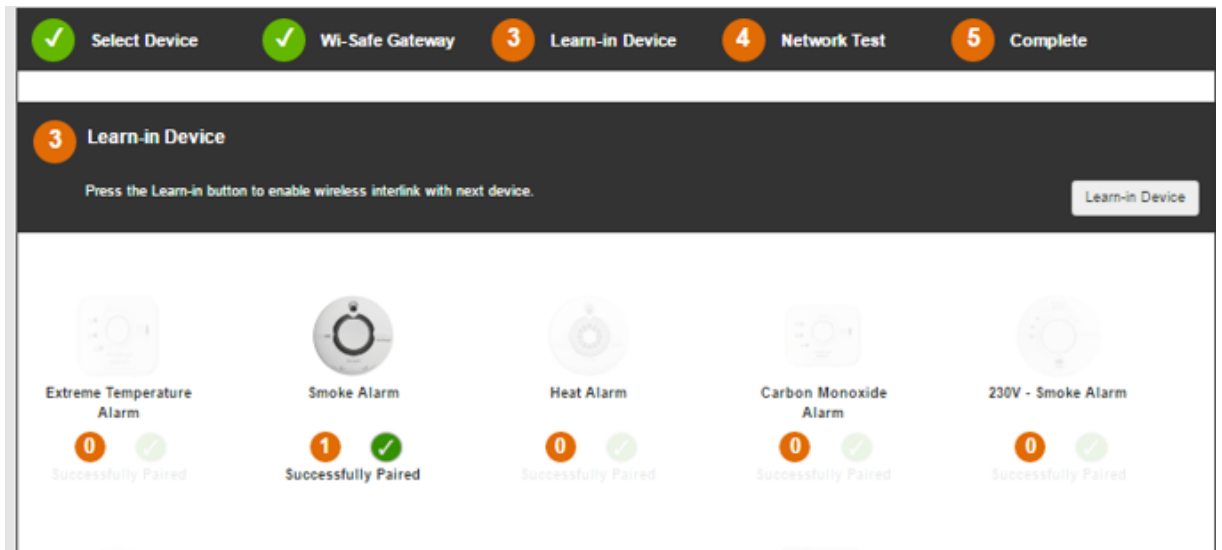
✓ Select Device ✓ Wi-Safe Gateway 3 Learn-in Device 4 Network Test 5 Complete

3 Learn-in Device

Press the Learn-in button to enable wireless interlink with next device.

Learn-in Device

Extreme Temperature Alarm
0 ✓
Successfully Paired

Smoke Alarm
1 ✓
Successfully Paired

Heat Alarm
0 ✓
Successfully Paired

Carbon Monoxide Alarm
0 ✓
Successfully Paired

230V - Smoke Alarm
0 ✓
Successfully Paired